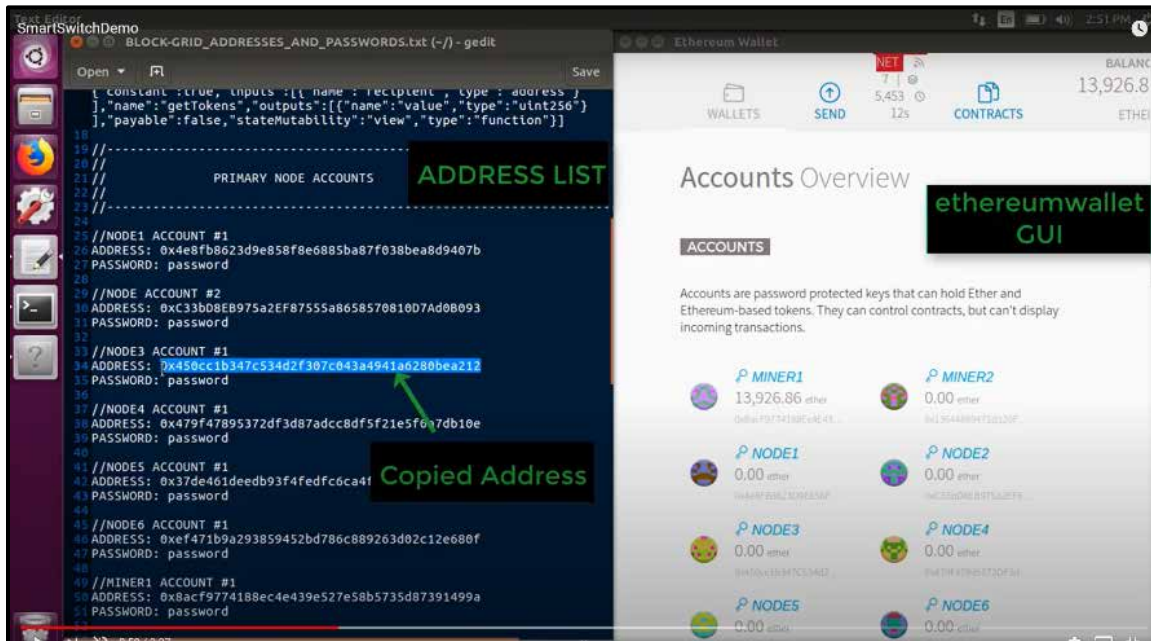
Text Editor
SmartSwitchDemo
BLOCK-GRID_ADDRESSES_AND_PASSWORDS.txt (~/) - gedit
Open ▾
Save

{"constant":true,"inputs":[{"name":"recipient","type":"address"}],"name":"getTokens","outputs":[{"name":"value","type":"uint256"}],"payable":false,"stateMutability":"view","type":"function"}]
18
19 //-----------------------------------
20 //
21 // PRIMARY NODE ACCOUNTS
22 //
23 //-----------------------------------
24
25 //NODE1 ACCOUNT #1
26 ADDRESS: 0x4e8fb8623d9e858f8e6885ba87f038bea8d9407b
27 PASSWORD: password
28
29 //NODE ACCOUNT #2
30 ADDRESS: 0xC33bD8EB975a2EF87555a8658570810D7Ad0B093
31 PASSWORD: password
32
33 //NODE3 ACCOUNT #1
34 ADDRESS: 0x450cc1b347c534d2f307c043a4941a6280bea212
35 PASSWORD: password
36
37 //NODE4 ACCOUNT #1
38 ADDRESS: 0x479f47895372df3d87adcc8df5f21e5f6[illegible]7db10e
39 PASSWORD: password
40
41 //NODE5 ACCOUNT #1
42 ADDRESS: 0x37de461deedb93f4fedfc6ca4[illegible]
43 PASSWORD: password
44
45 //NODE6 ACCOUNT #1
46 ADDRESS: 0xef471b9a293859452bd786c889263d02c12e680f
47 PASSWORD: password
48
49 //MINER1 ACCOUNT #1
50 ADDRESS: 0x8acf9774188ec4e439e527e58b5735d87391499a
51 PASSWORD: password

ADDRESS LIST
Copied Address

Ethereum Wallet
WALLETS
SEND
NET
7
5,453
12s
CONTRACTS
BALANC
13,926.8
ETHE

Accounts Overview
ethereumwallet GUI
ACCOUNTS
Accounts are password protected keys that can hold Ether and Ethereum-based tokens. They can control contracts, but can't display incoming transactions.

MINER1
13,926.86 ether
MINER2
0.00 ether
NODE1
0.00 ether
NODE2
0.00 ether
NODE3
0.00 ether
NODE4
0.00 ether
NODE5
0.00 ether
NODE6
0.00 ether